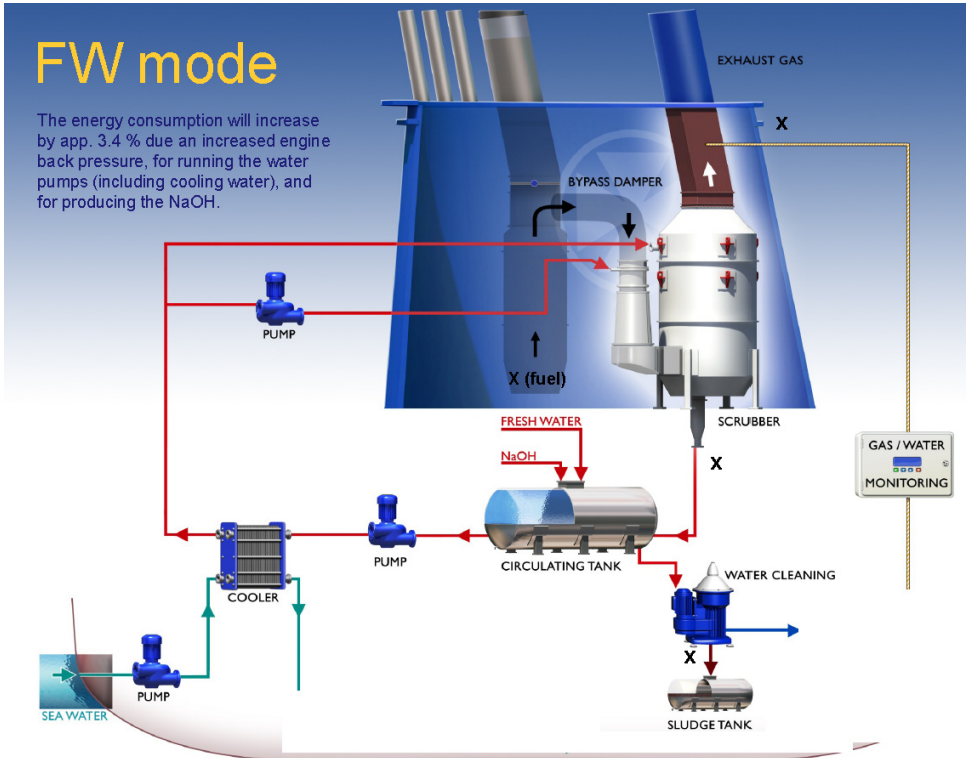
FW mode

The energy consumption will increase by app. 3.4 % due an increased engine back pressure, for running the water pumps (including cooling water), and for producing the NaOH.

EXHAUST GAS

X

BYPASS DAMPER

PUMP

X (fuel)

SCRUBBER

FRESH WATER

NaOH

X

GAS / WATER

MONITORING

PUMP

COOLER

CIRCULATING TANK

WATER CLEANING

X

PUMP

SEA WATER

SLUDGE TANK